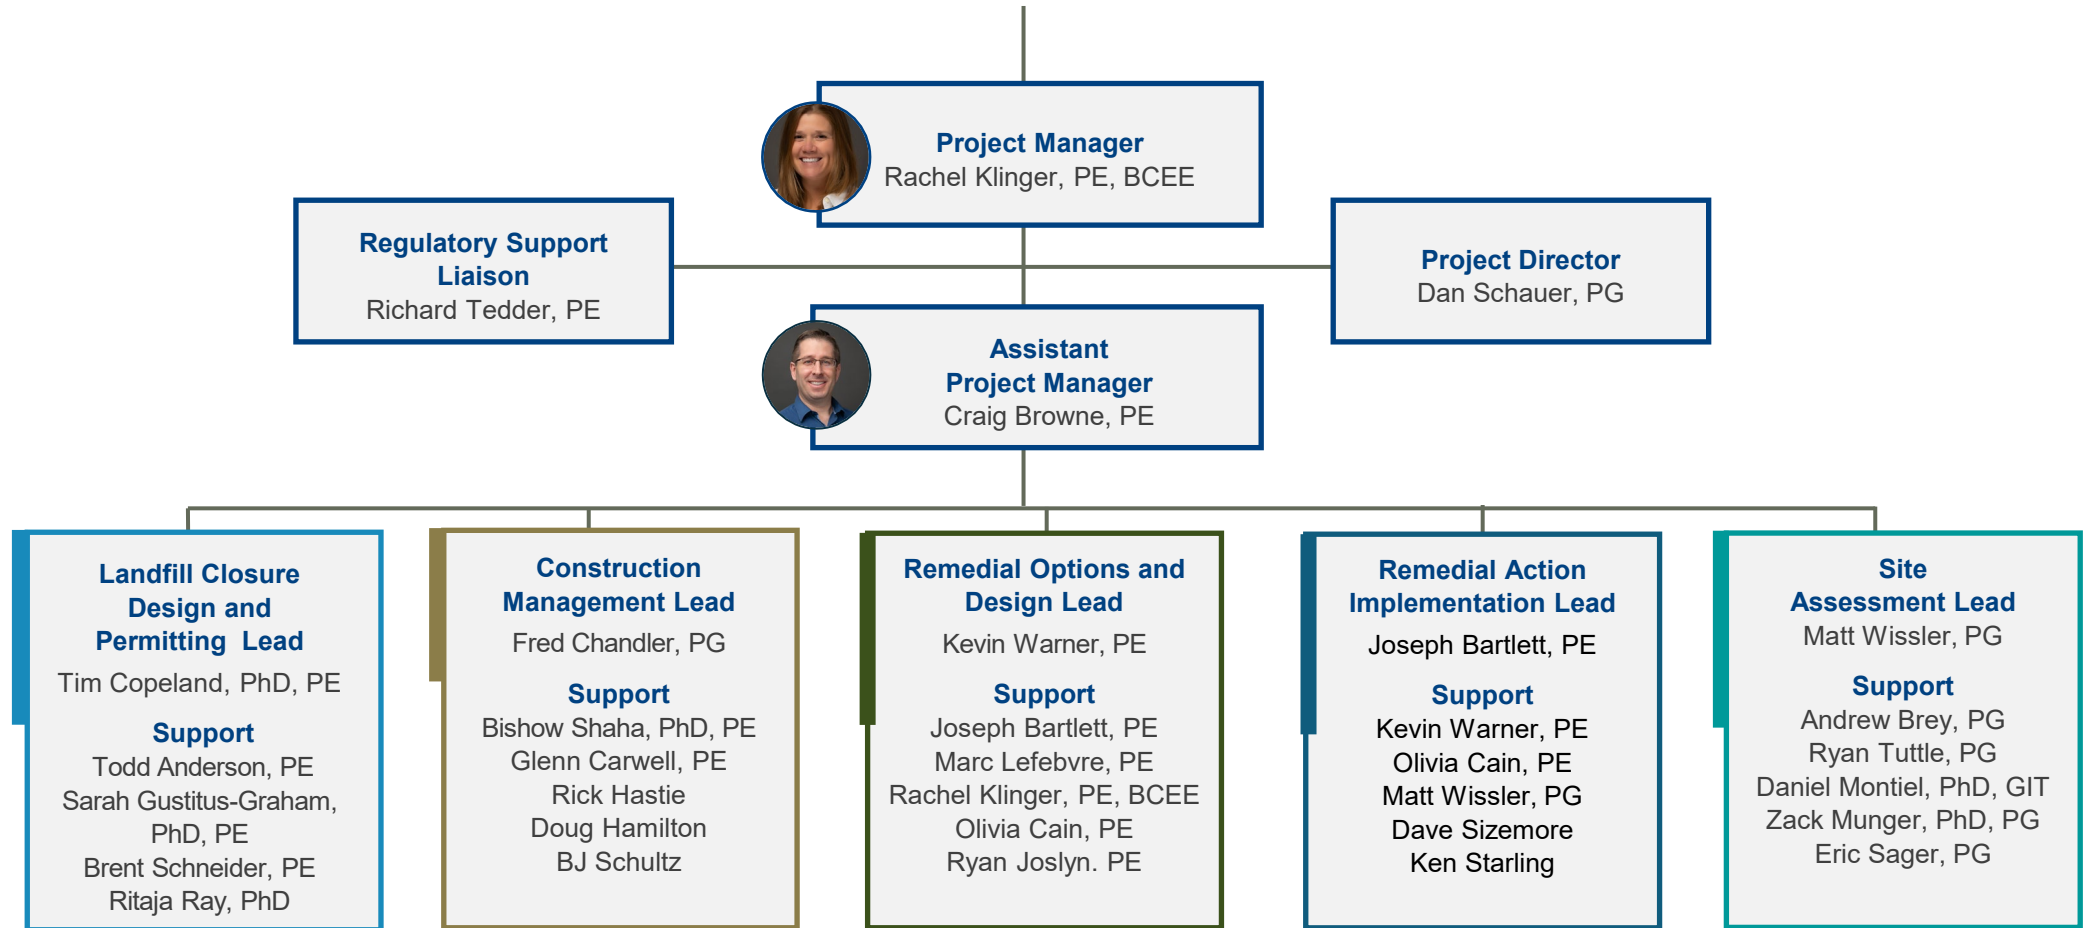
Project Manager
Rachel Klinger, PE, BCEE

Regulatory Support Liaison
Richard Tedder, PE

Project Director
Dan Schauer, PG

Assistant Project Manager
Craig Browne, PE

Landfill Closure Design and Permitting Lead
Tim Copeland, PhD, PE

Support
Todd Anderson, PE
Sarah Gustitus-Graham, PhD, PE
Brent Schneider, PE
Ritaja Ray, PhD

Construction Management Lead
Fred Chandler, PG

Support
Bishow Shaha, PhD, PE
Glenn Carwell, PE
Rick Hastie
Doug Hamilton
BJ Schultz

Remedial Options and Design Lead
Kevin Warner, PE

Support
Joseph Bartlett, PE
Marc Lefebvre, PE
Rachel Klinger, PE, BCEE
Olivia Cain, PE
Ryan Joslyn. PE

Remedial Action Implementation Lead
Joseph Bartlett, PE

Support
Kevin Warner, PE
Olivia Cain, PE
Matt Wissler, PG
Dave Sizemore
Ken Starling

Site Assessment Lead
Matt Wissler, PG

Support
Andrew Brey, PG
Ryan Tuttle, PG
Daniel Montiel, PhD, GIT
Zack Munger, PhD, PG
Eric Sager, PG